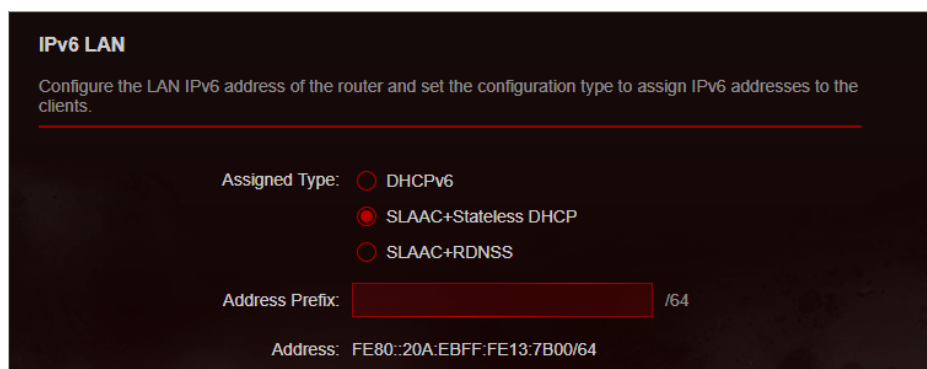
IPv6 LAN

Configure the LAN IPv6 address of the router and set the configuration type to assign IPv6 addresses to the clients.

Assigned Type: DHCPv6
SLAAC+Stateless DHCP
SLAAC+RDNSS

Address Prefix: /64

Address: FE80::20A:EBFF:FE13:7B00/64